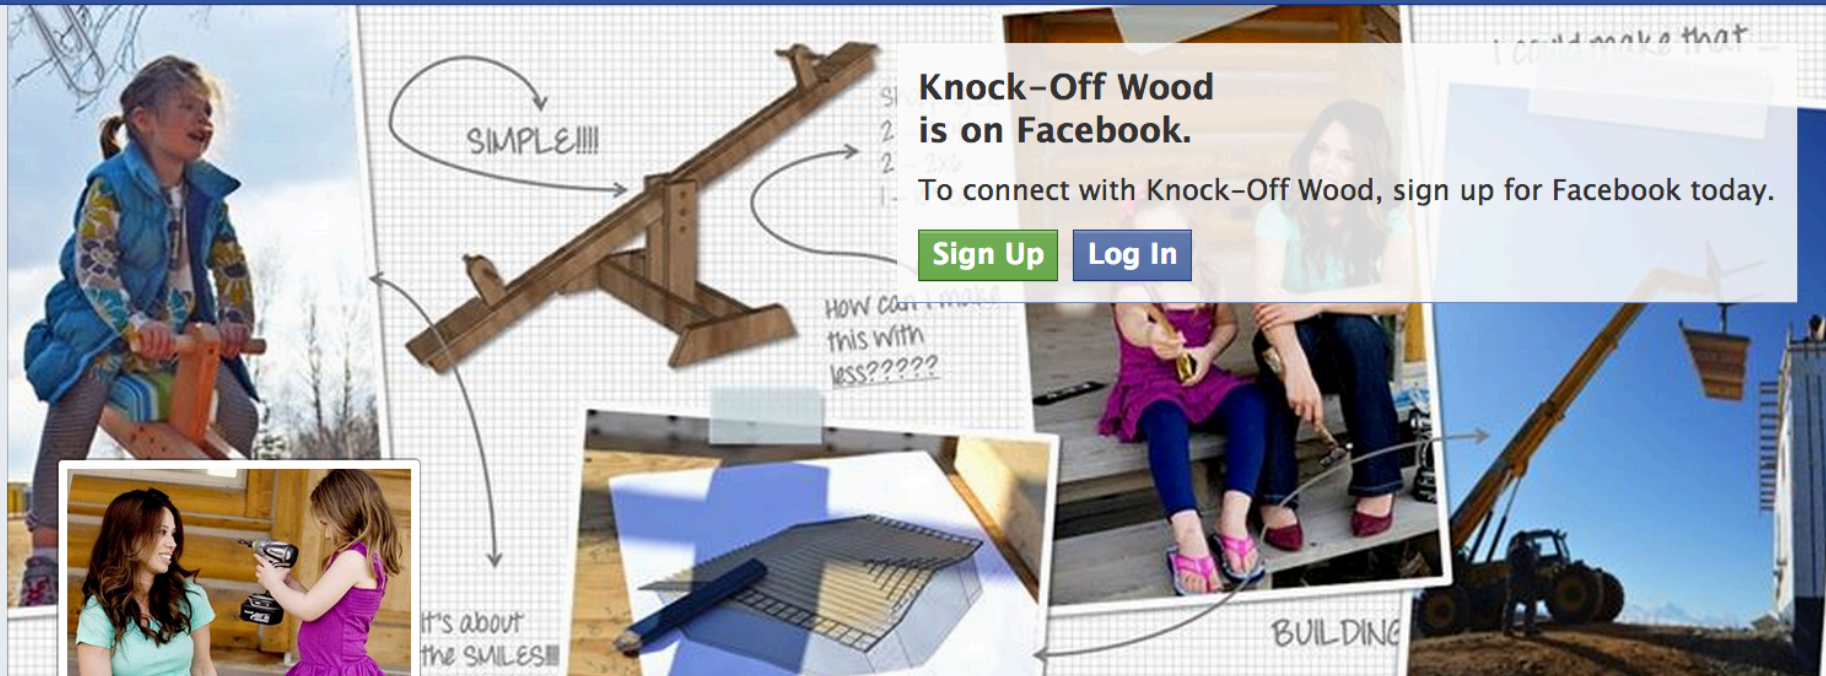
SIMPLE!!!!

Knock-Off Wood is on Facebook.

To connect with Knock-Off Wood, sign up for Facebook today.

Sign Up

Log In

How can I make this with less?????

It's about the SMILES!!!

BUILDING

I could make that